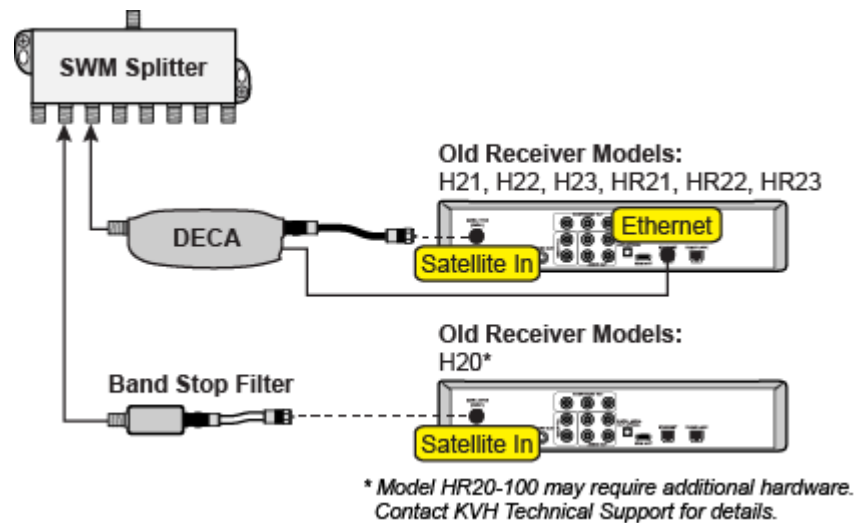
SWM Splitter

Old Receiver Models:
H21, H22, H23, HR21, HR22, HR23

DECA

Ethernet

Satellite In

Old Receiver Models:
H20*

Band Stop Filter

Satellite In

* Model HR20-100 may require additional hardware. Contact KVH Technical Support for details.